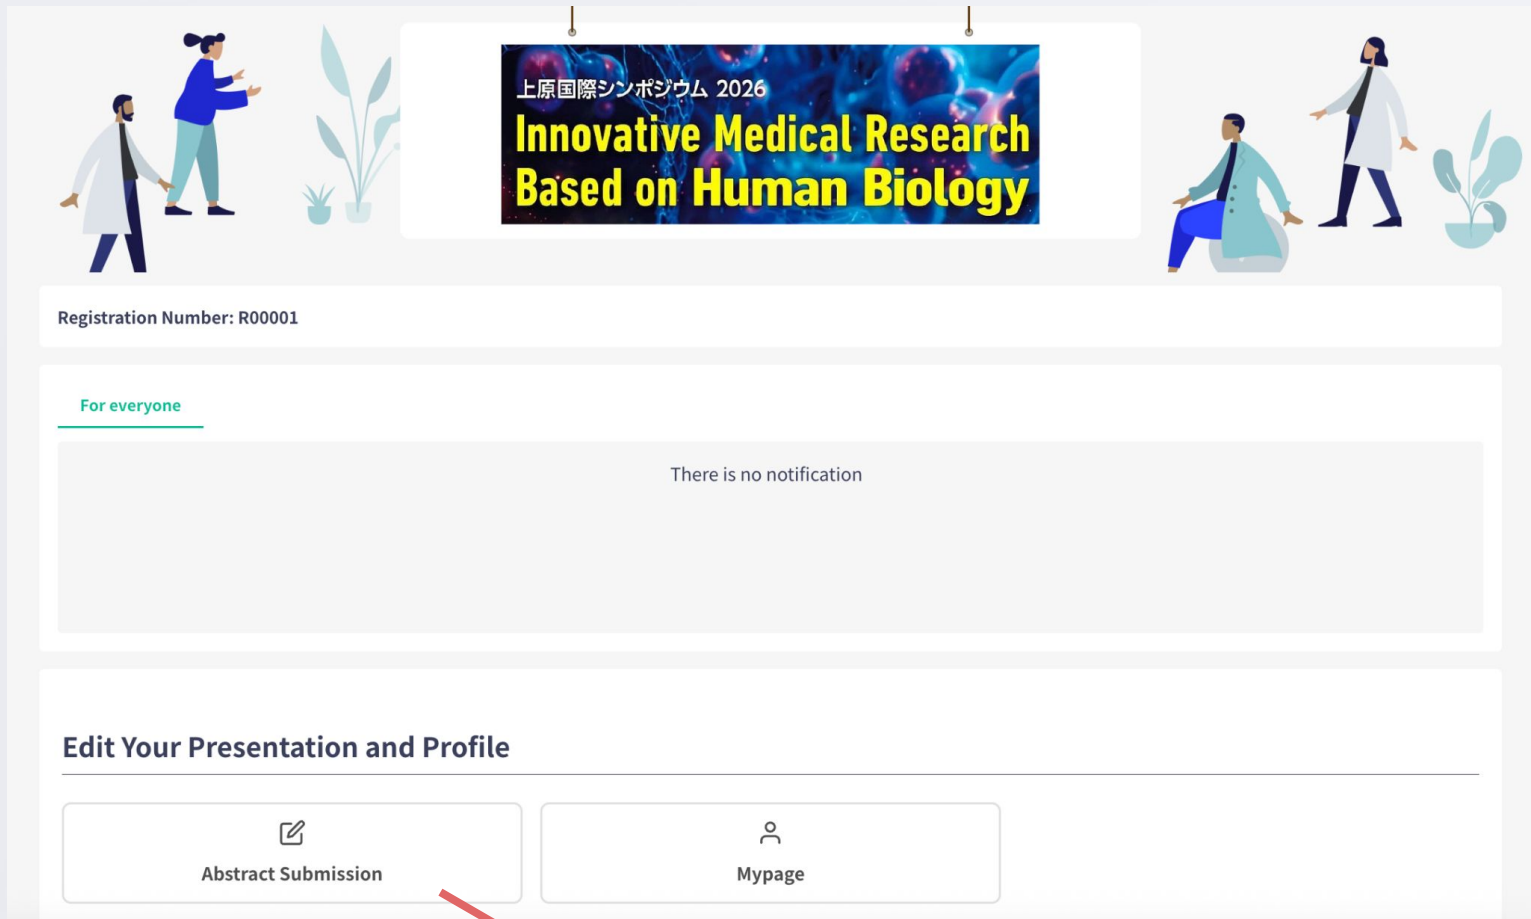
上原国際シンポジウム 2026
Innovative Medical Research
Based on Human Biology

Registration Number: R00001

For everyone

There is no notification

Edit Your Presentation and Profile

Abstract Submission

Mypage